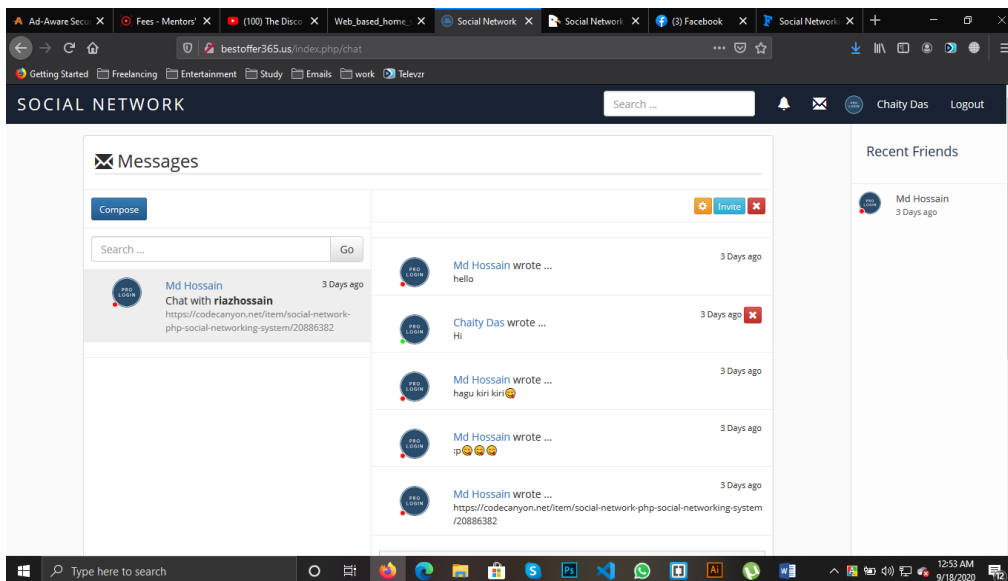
Ad-Aware Secu
Fees - Mentors'
(100) The Disco
Web_based_home_
Social Network
Social Network
(3) Facebook
Social Network

bestoffer365.us/index.php/chat

Getting Started | Freelancing | Entertainment | Study | Emails | work | Televzr

SOCIAL NETWORK
Search ...
Chaity Das
Logout

Messages

Compose
Search ...
Go

Md Hossain
3 Days ago
Chat with riazhossain
https://codecanyon.net/item/social-network-php-social-networking-system/20886382

Invite

Md Hossain wrote ...
3 Days ago
hello

Chaity Das wrote ...
3 Days ago
Hi

Md Hossain wrote ...
3 Days ago
hagu kiri kiri😋

Md Hossain wrote ...
3 Days ago
:p😋😋😋

Md Hossain wrote ...
3 Days ago
https://codecanyon.net/item/social-network-php-social-networking-system/20886382

Recent Friends
Md Hossain
3 Days ago

Type here to search
12:53 AM
9/18/2020